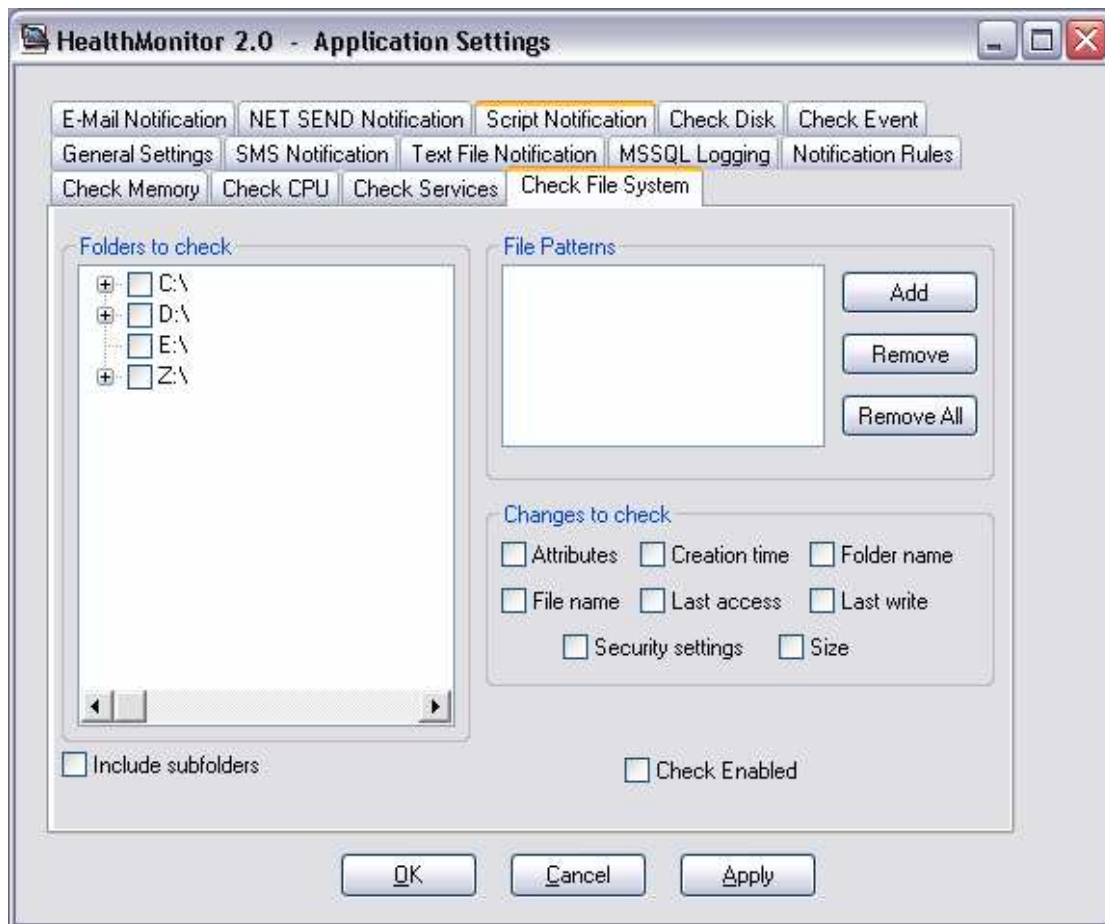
HealthMonitor 2.0 - Application Settings

E-Mail Notification | NET SEND Notification | Script Notification | Check Disk | Check Event
General Settings | SMS Notification | Text File Notification | MSSQL Logging | Notification Rules
Check Memory | Check CPU | Check Services | Check File System

Folders to check
C:\
D:\
E:\
Z:\

File Patterns
Add
Remove
Remove All

Changes to check
Attributes
Creation time
Folder name
File name
Last access
Last write
Security settings
Size

Include subfolders

Check Enabled

OK
Cancel
Apply